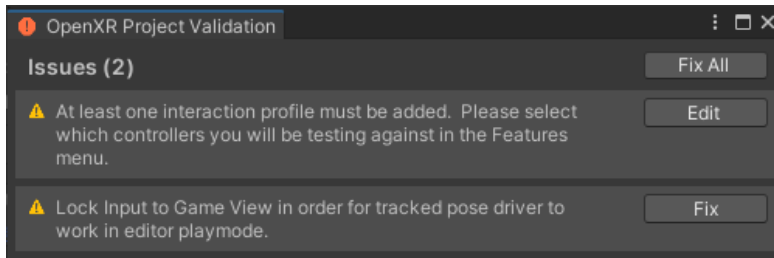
OpenXR Project Validation

Issues (2)

Fix All

At least one interaction profile must be added. Please select which controllers you will be testing against in the Features menu.

Edit

Lock Input to Game View in order for tracked pose driver to work in editor playmode.

Fix